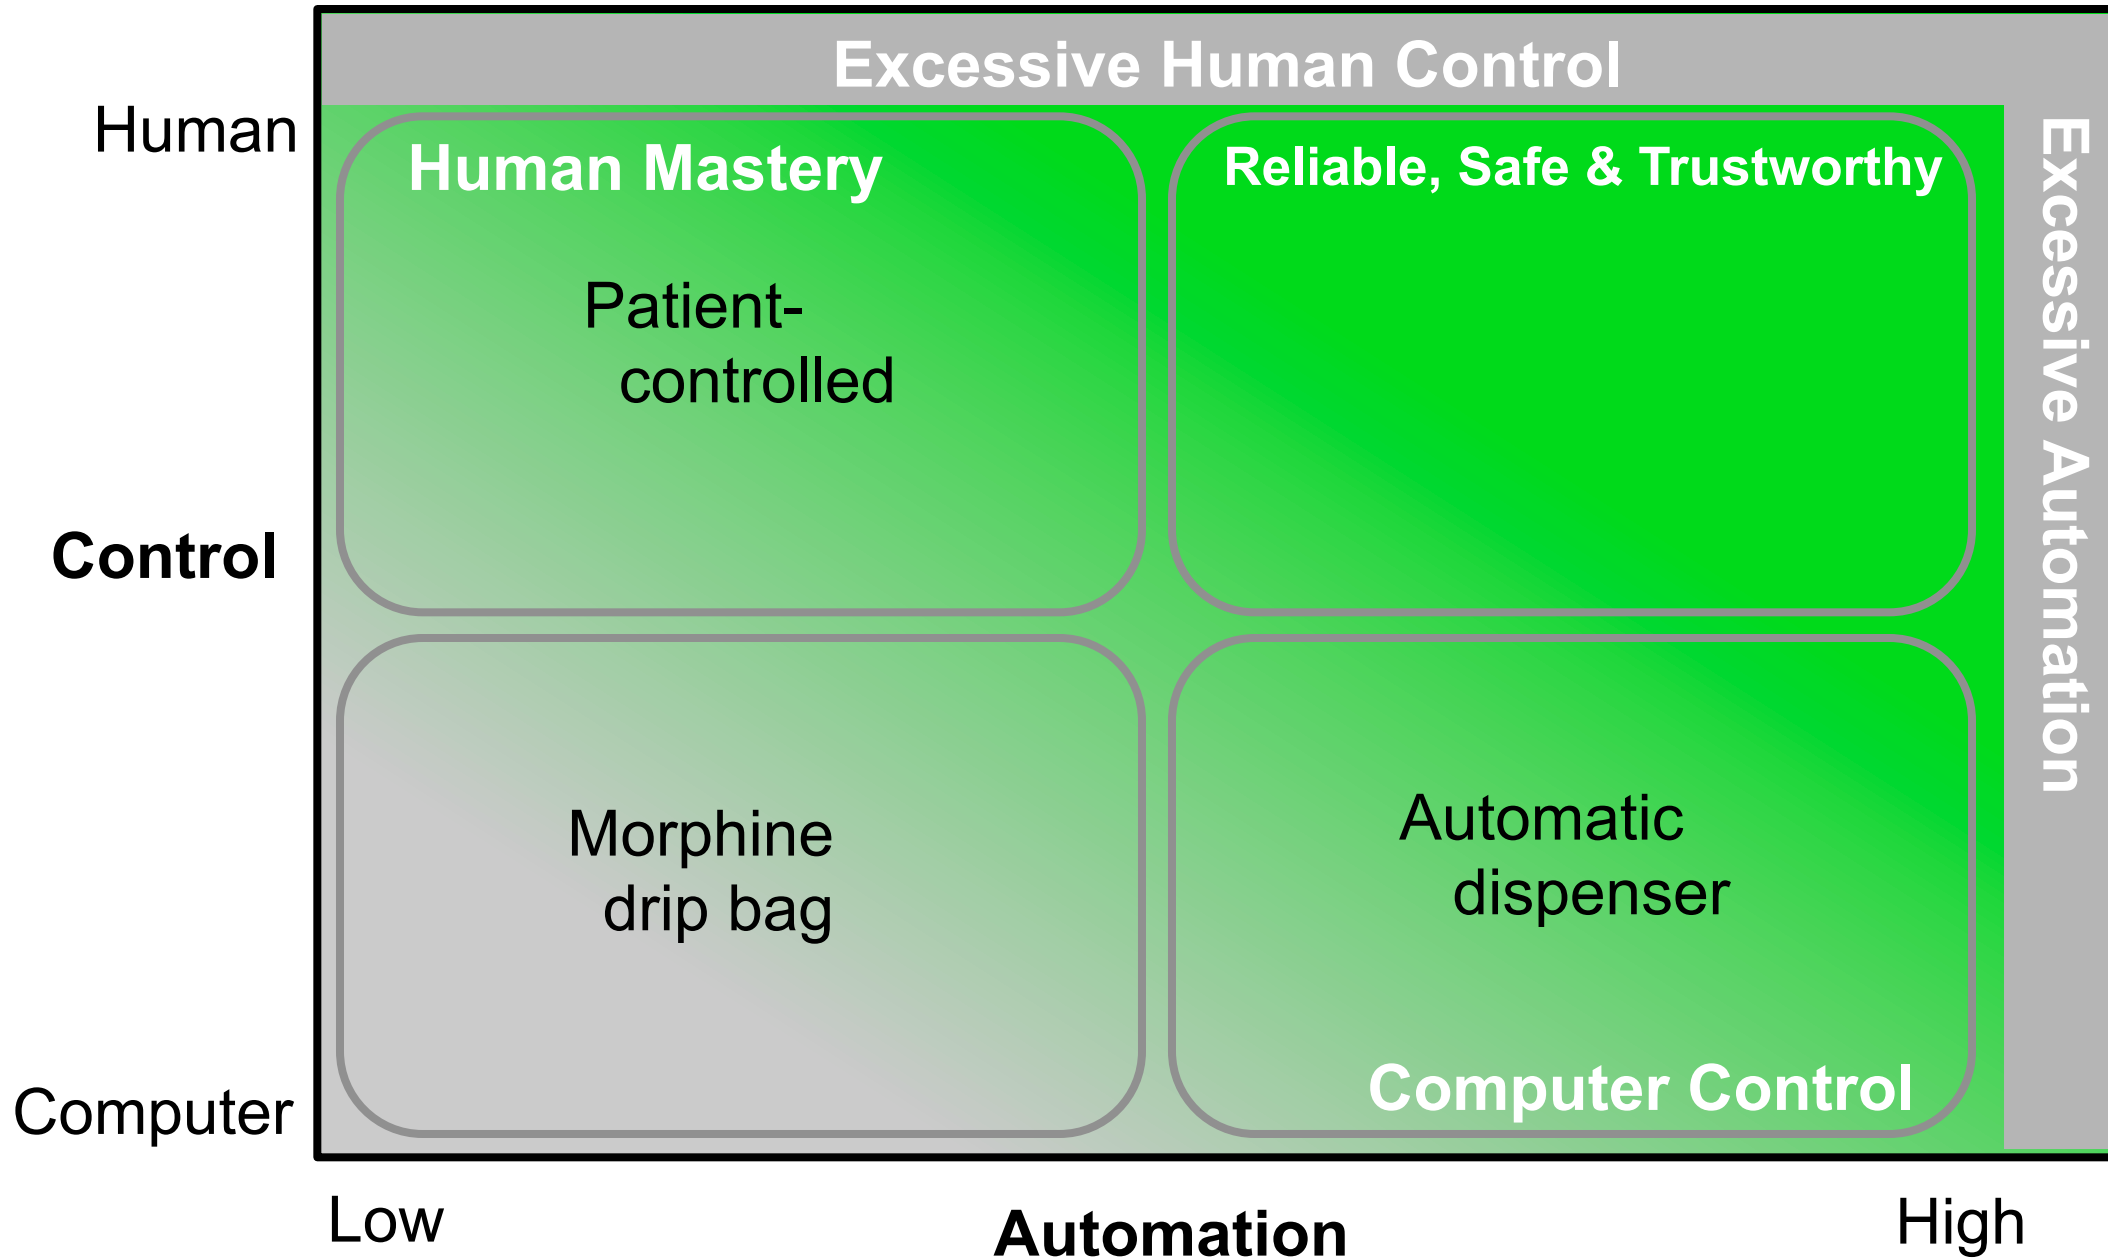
Excessive Human Control

Human

Control

Computer

Human Mastery

Patient-controlled

Reliable, Safe & Trustworthy

Excessive Automation

Morphine drip bag

Automatic dispenser

Computer Control

Low

Automation

High